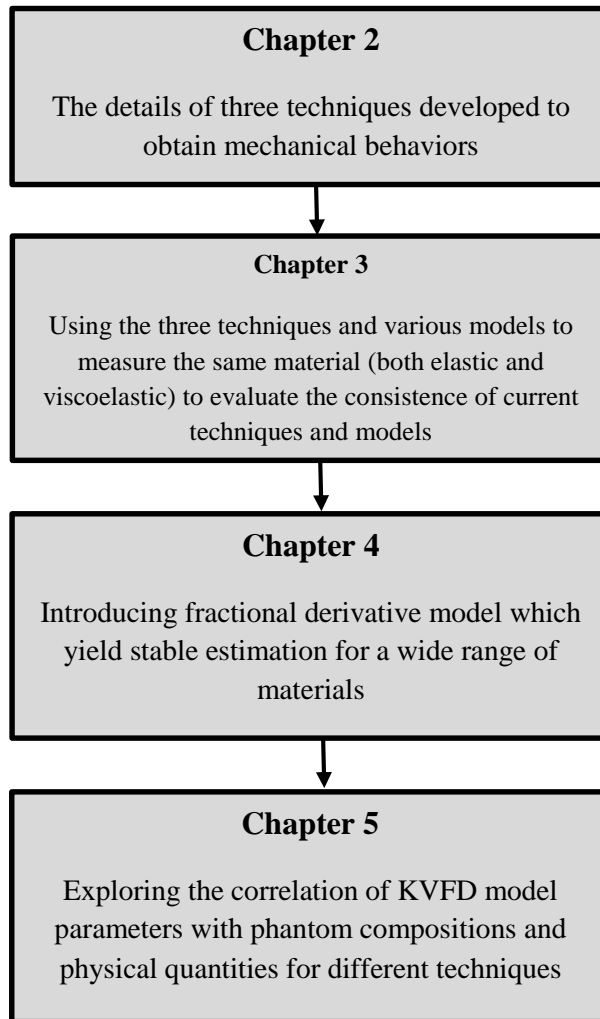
Chapter 2

The details of three techniques developed to obtain mechanical behaviors

Chapter 3

Using the three techniques and various models to measure the same material (both elastic and viscoelastic) to evaluate the consistence of current techniques and models

Chapter 4

Introducing fractional derivative model which yield stable estimation for a wide range of materials

Chapter 5

Exploring the correlation of KVFD model parameters with phantom compositions and physical quantities for different techniques